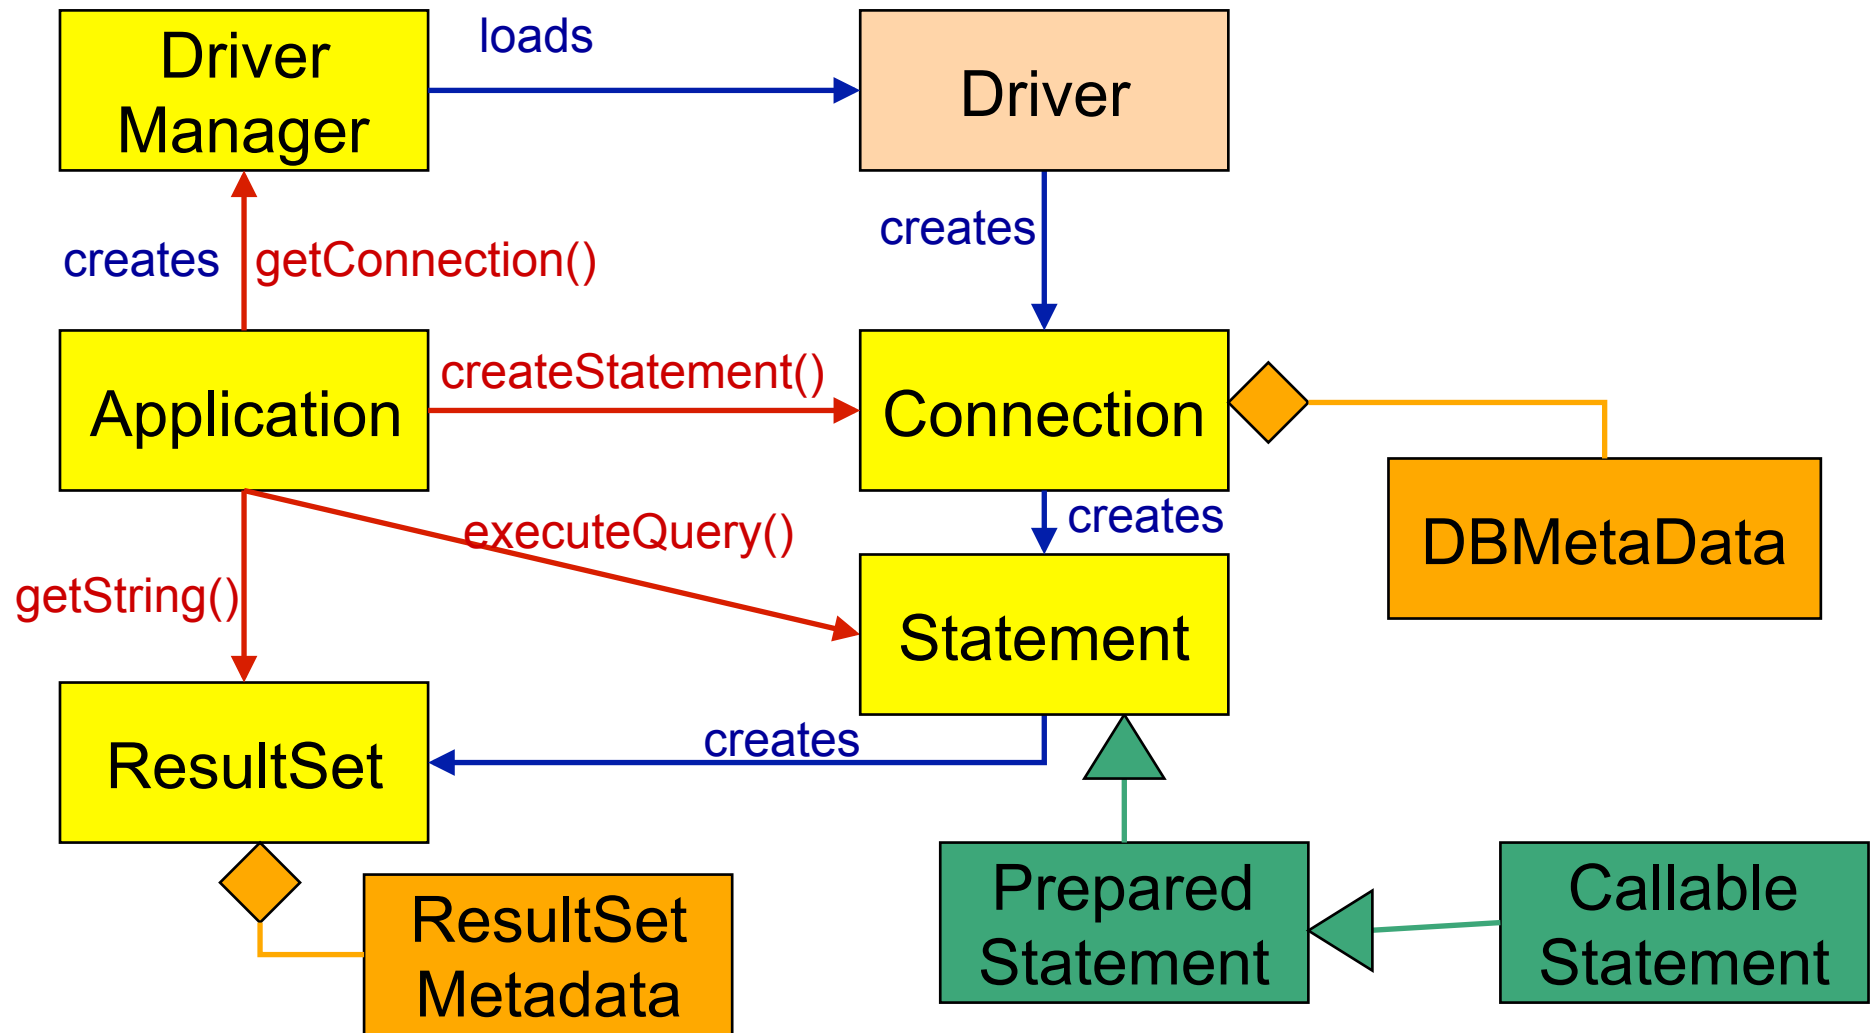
Driver Manager

loads

Driver

creates

creates

getConnection()

Application

createStatement()

Connection

DBMetaData

creates

executeQuery()

getString()

Statement

ResultSet

creates

ResultSet Metadata

Prepared Statement

Callable Statement